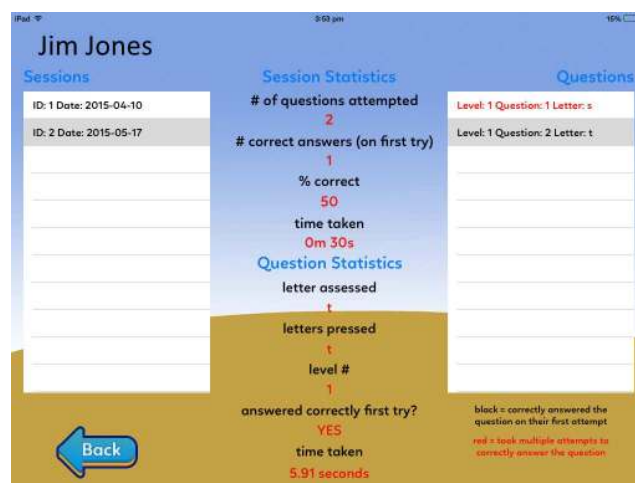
iPad
3:53 pm
15%

Jim Jones

Sessions

ID: 1 Date: 2015-04-10

ID: 2 Date: 2015-05-17

Session Statistics

# of questions attempted

2

# correct answers (on first try)

1

% correct

50

time taken

0m 30s

Question Statistics

letter assessed

t

letters pressed

t

level #

1

answered correctly first try?

YES

time taken

5.91 seconds

Questions

Level: 1 Question: 1 Letter: s

Level: 1 Question: 2 Letter: t

black = correctly answered the question on their first attempt

red = took multiple attempts to correctly answer the question

Back